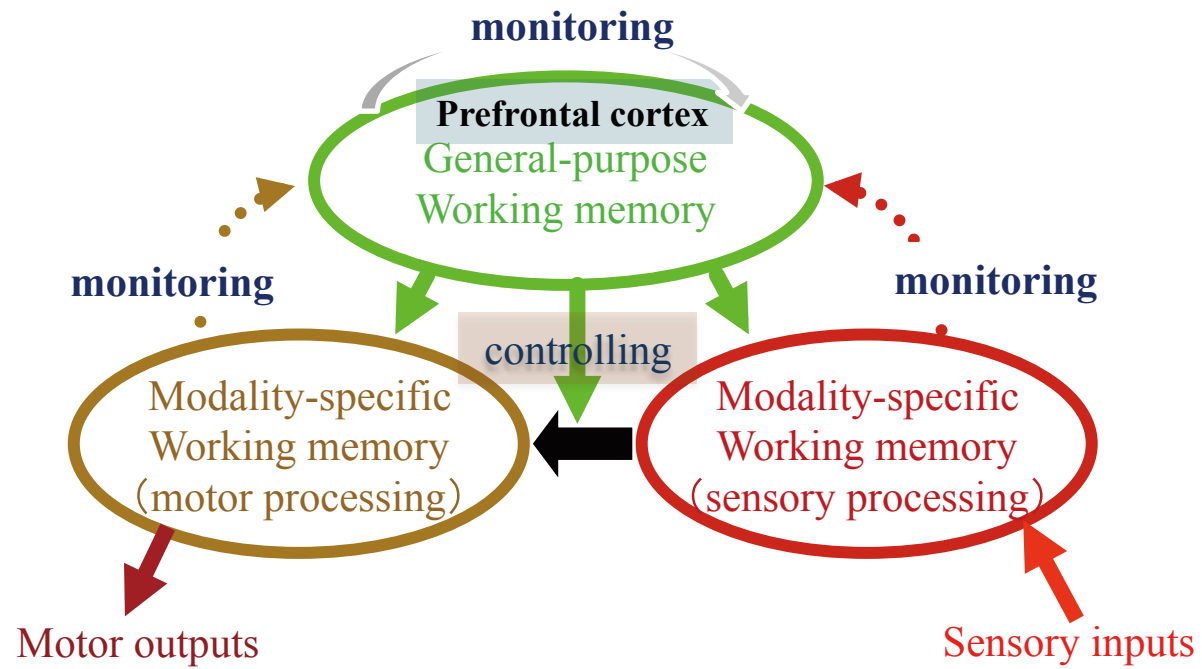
monitoring

Prefrontal cortex
General-purpose
Working memory

monitoring

monitoring

controlling

Modality-specific
Working memory
(motor processing)

Modality-specific
Working memory
(sensory processing)

Motor outputs

Sensory inputs